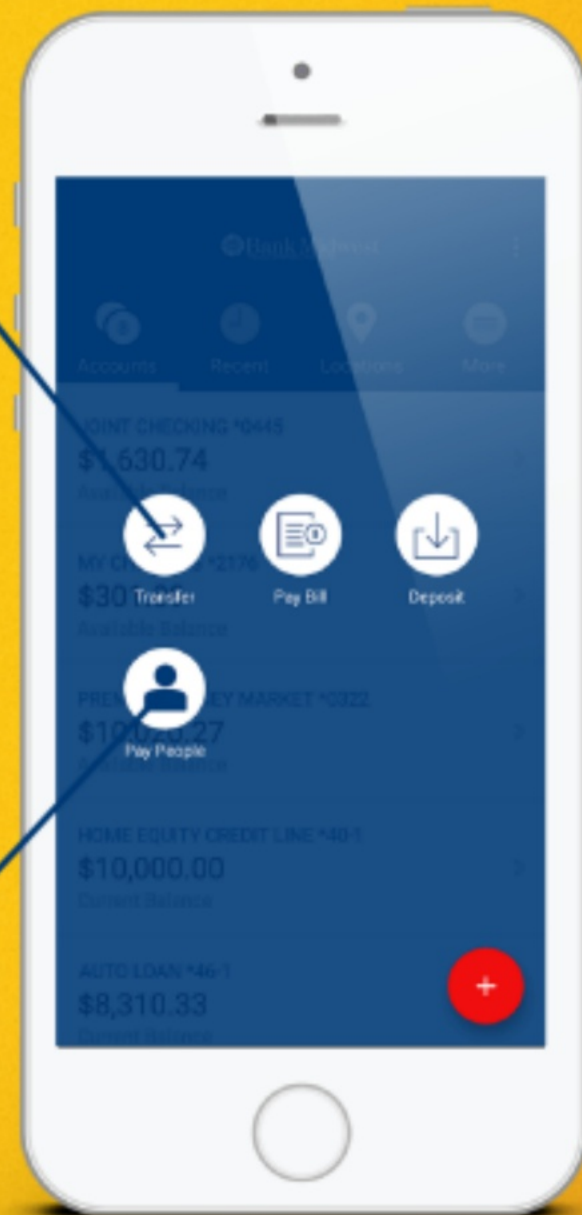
Bank Midwest

Accounts

Recent

Locations

More

JOINT CHECKING *0645

$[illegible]630.74

Available Balance

Transfer

Pay Bill

Deposit

MY CH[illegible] *2176

$30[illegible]

Available Balance

PREM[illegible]EY MARKET *0322

$10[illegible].27

Pay People

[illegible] Balance

HOME EQUITY CREDIT LINE *40-1

$10,000.00

Current Balance

AUTO LOAN *46-1

$8,310.33

Current Balance

+